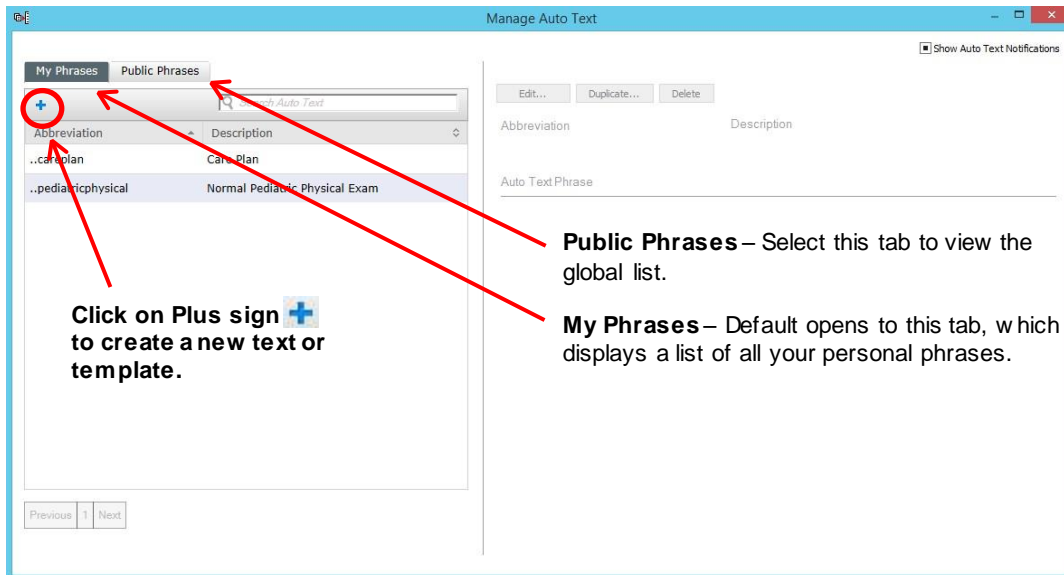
Manage Auto Text

Show Auto Text Notifications

My Phrases | Public Phrases

Search Auto Text

| Abbreviation | Description |
|---|---|
| ..careplan | Care Plan |
| ..pediatricphysical | Normal Pediatric Physical Exam |

Edit... | Duplicate... | Delete

Abbreviation

Description

Auto Text Phrase

Public Phrases – Select this tab to view the global list.

Click on Plus sign to create a new text or template.

My Phrases – Default opens to this tab, which displays a list of all your personal phrases.

Previous | 1 | Next